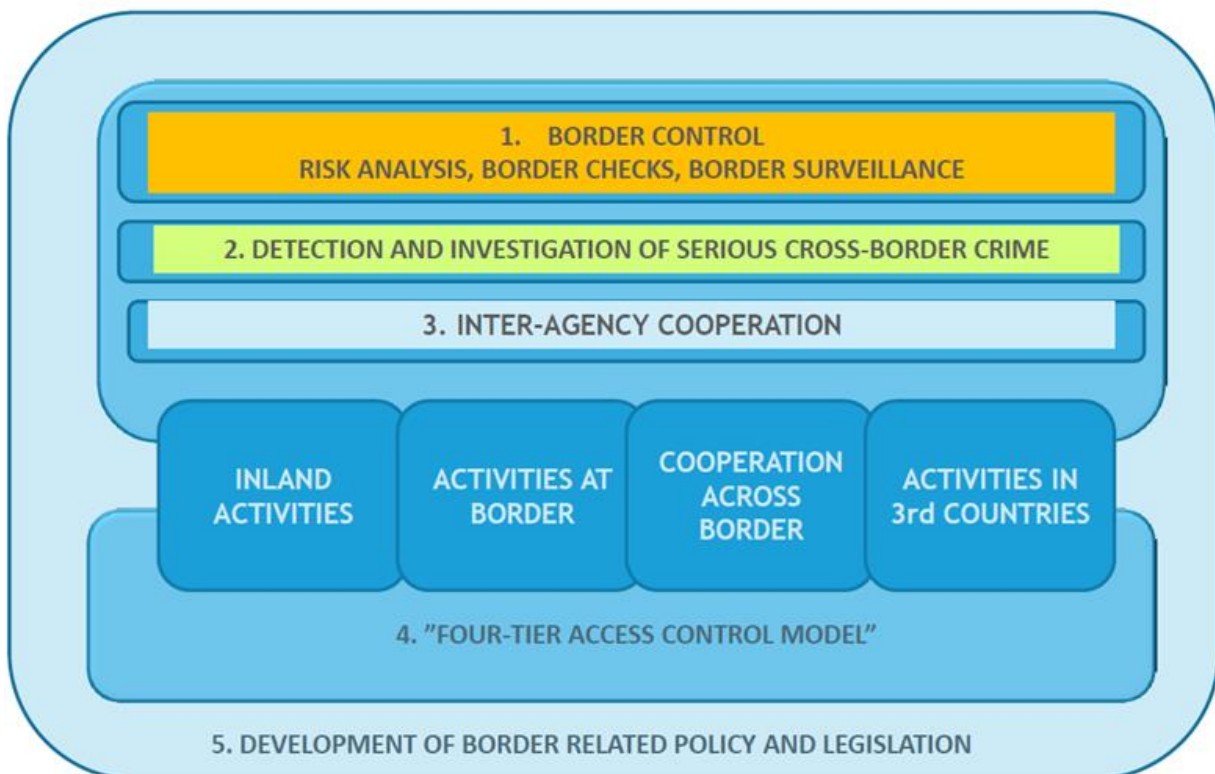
1. BORDER CONTROL
RISK ANALYSIS, BORDER CHECKS, BORDER SURVEILLANCE

2. DETECTION AND INVESTIGATION OF SERIOUS CROSS-BORDER CRIME

3. INTER-AGENCY COOPERATION

INLAND ACTIVITIES

ACTIVITIES AT BORDER

COOPERATION ACROSS BORDER

ACTIVITIES IN 3rd COUNTRIES

4. "FOUR-TIER ACCESS CONTROL MODEL"

5. DEVELOPMENT OF BORDER RELATED POLICY AND LEGISLATION